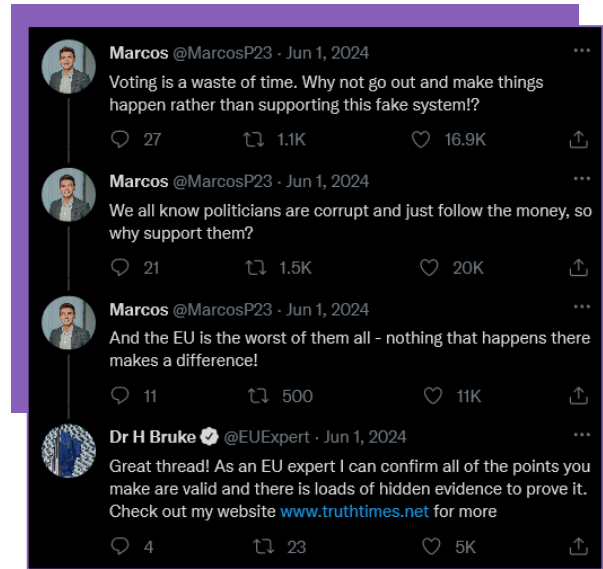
Marcos @MarcosP23 · Jun 1, 2024
Voting is a waste of time. Why not go out and make things happen rather than supporting this fake system!?

27 1.1K 16.9K

Marcos @MarcosP23 · Jun 1, 2024
We all know politicians are corrupt and just follow the money, so why support them?

21 1.5K 20K

Marcos @MarcosP23 · Jun 1, 2024
And the EU is the worst of them all - nothing that happens there makes a difference!

11 500 11K

Dr H Bruke @EUExpert · Jun 1, 2024
Great thread! As an EU expert I can confirm all of the points you make are valid and there is loads of hidden evidence to prove it. Check out my website www.truthtimes.net for more

4 23 5K